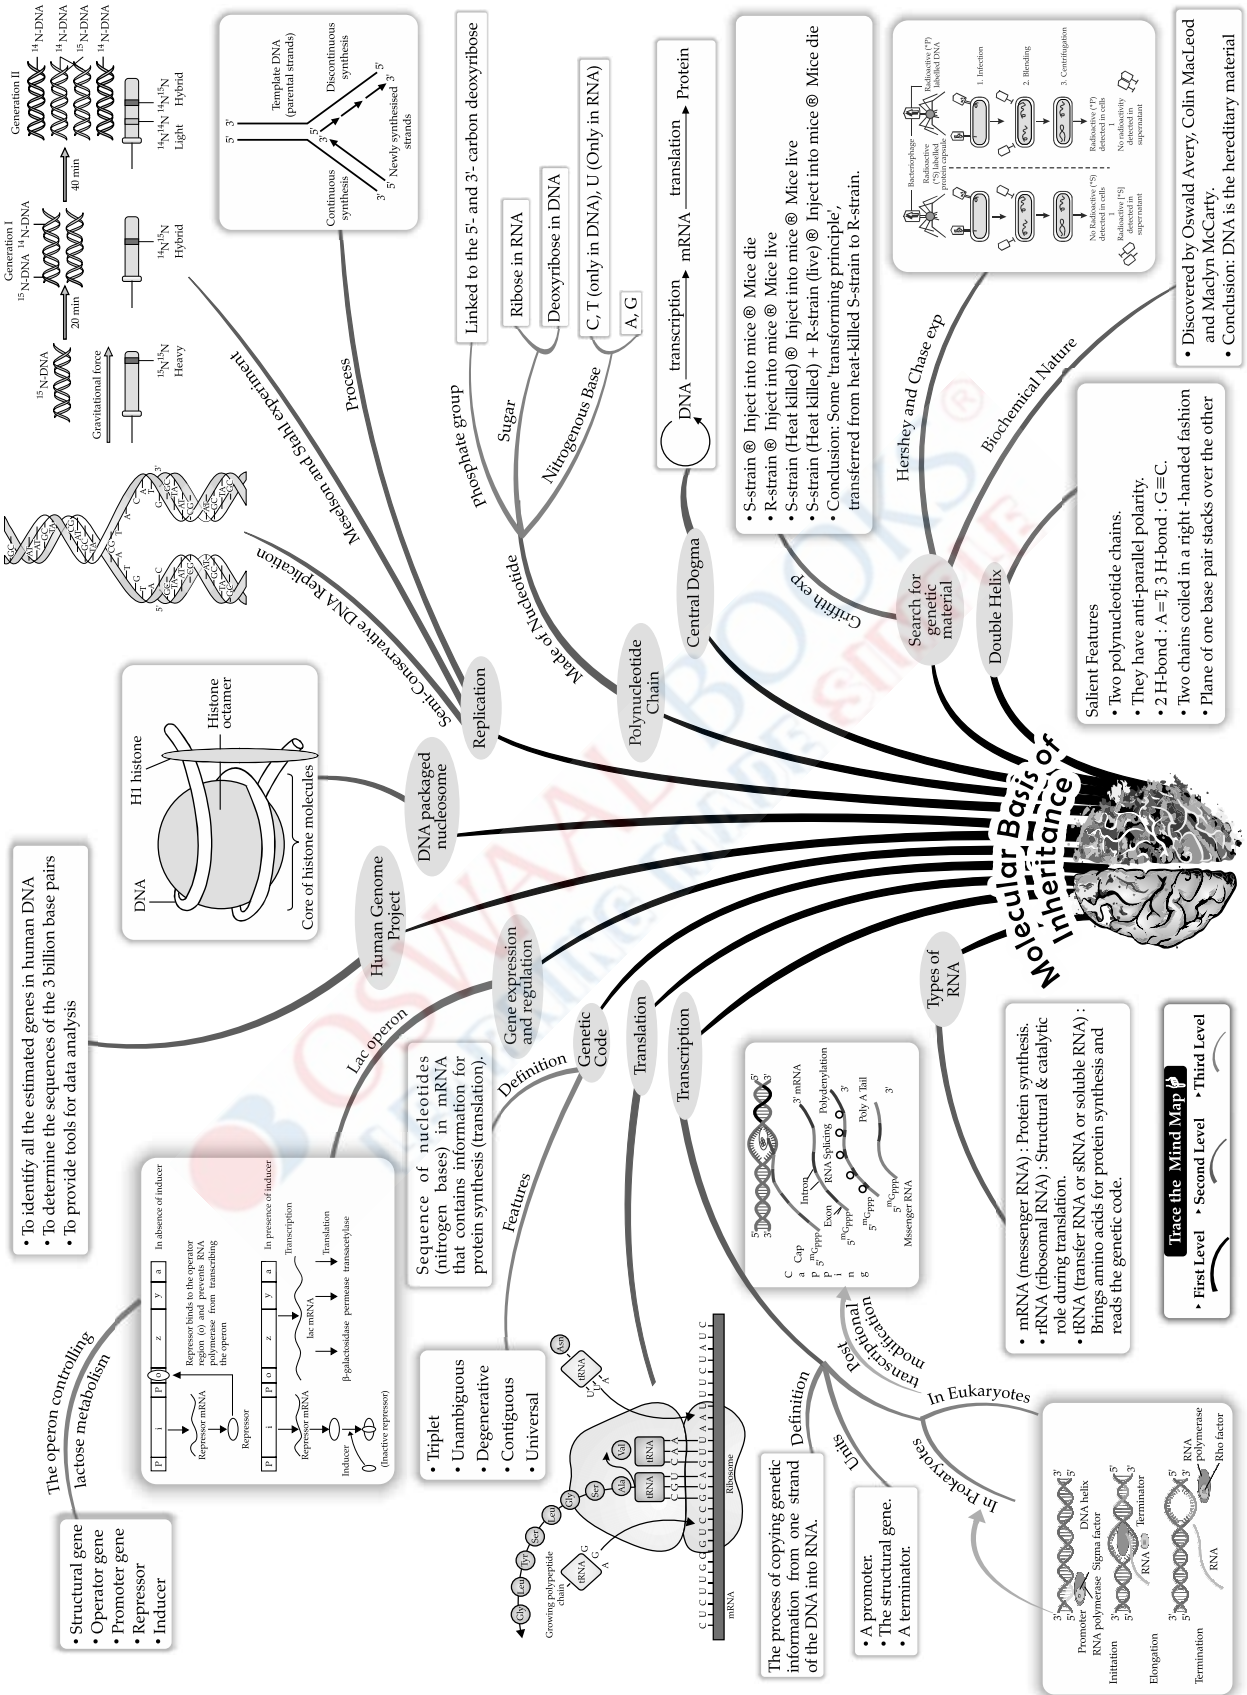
Molecular Basis of Inheritance

Replication

Semi-Conservative DNA Replication

Meselson and Stahl experiment

$^{15}$N-DNA

Gravitational force

$^{15}$N$^{15}$N Heavy

20 min

Generation I

$^{15}$N-DNA $^{14}$N-DNA

$^{14}$N$^{15}$N Hybrid

40 min

Generation II

$^{14}$N-DNA

$^{14}$N-DNA

$^{15}$N-DNA

$^{14}$N-DNA

$^{14}$N$^{14}$N Light

$^{14}$N$^{15}$N Hybrid

Process

Template DNA (parental strands)

5' 3'

3' 5'

Discontinuous synthesis

Continuous synthesis

5' Newly synthesised strands

3'

Polynucleotide Chain

Made of Nucleotide

Phosphate group

Linked to the 5'- and 3'- carbon deoxyribose

Sugar

Ribose in RNA

Deoxyribose in DNA

Nitrogenous Base

C, T (only in DNA), U (Only in RNA)

A, G

Central Dogma

DNA transcription mRNA translation Protein

Search for genetic material

Griffith exp

• S-strain ® Inject into mice ® Mice die
• R-strain ® Inject into mice ® Mice live
• S-strain (Heat killed) ® Inject into mice ® Mice live
• S-strain (Heat killed) + R-strain (live) ® Inject into mice ® Mice die
• Conclusion: Some 'transforming principle', transferred from heat-killed S-strain to R-strain.

Hershey and Chase exp

Bacteriophage

Radioactive ($^{35}$S) labelled protein capsule

Radioactive ($^{32}$P) labelled DNA

1. Infection

2. Blending

3. Centrifugation

No Radioactive ($^{35}$S) detected in cells

Radioactive ($^{35}$S) detected in supernatant

Radioactive ($^{32}$P) detected in cells

No radioactivity detected in supernatant

Biochemical Nature

• Discovered by Oswald Avery, Colin MacLeod and Maclyn McCarty.
• Conclusion: DNA is the hereditary material

Double Helix

Salient Features
• Two polynucleotide chains.
• They have anti-parallel polarity.
• 2 H-bond : A=T; 3 H-bond : G≡C.
• Two chains coiled in a right -handed fashion
• Plane of one base pair stacks over the other

DNA packaged nucleosome

H1 histone

Histone octamer

DNA

Core of histone molecules

Human Genome Project

• To identify all the estimated genes in human DNA
• To determine the sequences of the 3 billion base pairs
• To provide tools for data analysis

Gene expression and regulation

Lac operon

The operon controlling lactose metabolism

• Structural gene
• Operator gene
• Promoter gene
• Repressor
• Inducer

In absence of inducer

P i P o z y a

Repressor mRNA

Repressor

Repressor binds to the operator region (o) and prevents RNA polymerase from transcribing the operon

In presence of inducer

Transcription

lac mRNA

Translation

β-galactosidase permease transacetylase

Inducer

(Inactive repressor)

Genetic Code

Definition

Sequence of nucleotides (nitrogen bases) in mRNA that contains information for protein synthesis (translation).

Features

• Triplet
• Unambiguous
• Degenerative
• Contiguous
• Universal

Translation

Growing polypeptide chain

Gly Leu Tyr Ser Leu Gly Ser Ala Val Asn

tRNA

Ribosome

mRNA

C U C U U G G U C C G G C A G U U A A U U U C U A U C

Transcription

Definition

The process of copying genetic information from one strand of the DNA into RNA.

Units

• A promoter.
• The structural gene.
• A terminator.

In Prokaryotes

Promoter

RNA polymerase

Sigma factor

DNA helix

Initiation

Elongation

Terminator

RNA

Termination

RNA polymerase

Rho factor

In Eukaryotes

Post transcriptional modification

Capping

Intron

Exon

RNA Splicing

Polydenylation

Poly A Tail

3' mRNA

Messenger RNA

$^{m}$G$_{ppp}$

Types of RNA

• mRNA (messenger RNA) : Protein synthesis.
• rRNA (ribosomal RNA) : Structural & catalytic role during translation.
• tRNA (transfer RNA or sRNA or soluble RNA) : Brings amino acids for protein synthesis and reads the genetic code.

Trace the Mind Map

• First Level • Second Level • Third Level

OSWAAL BOOKS ®